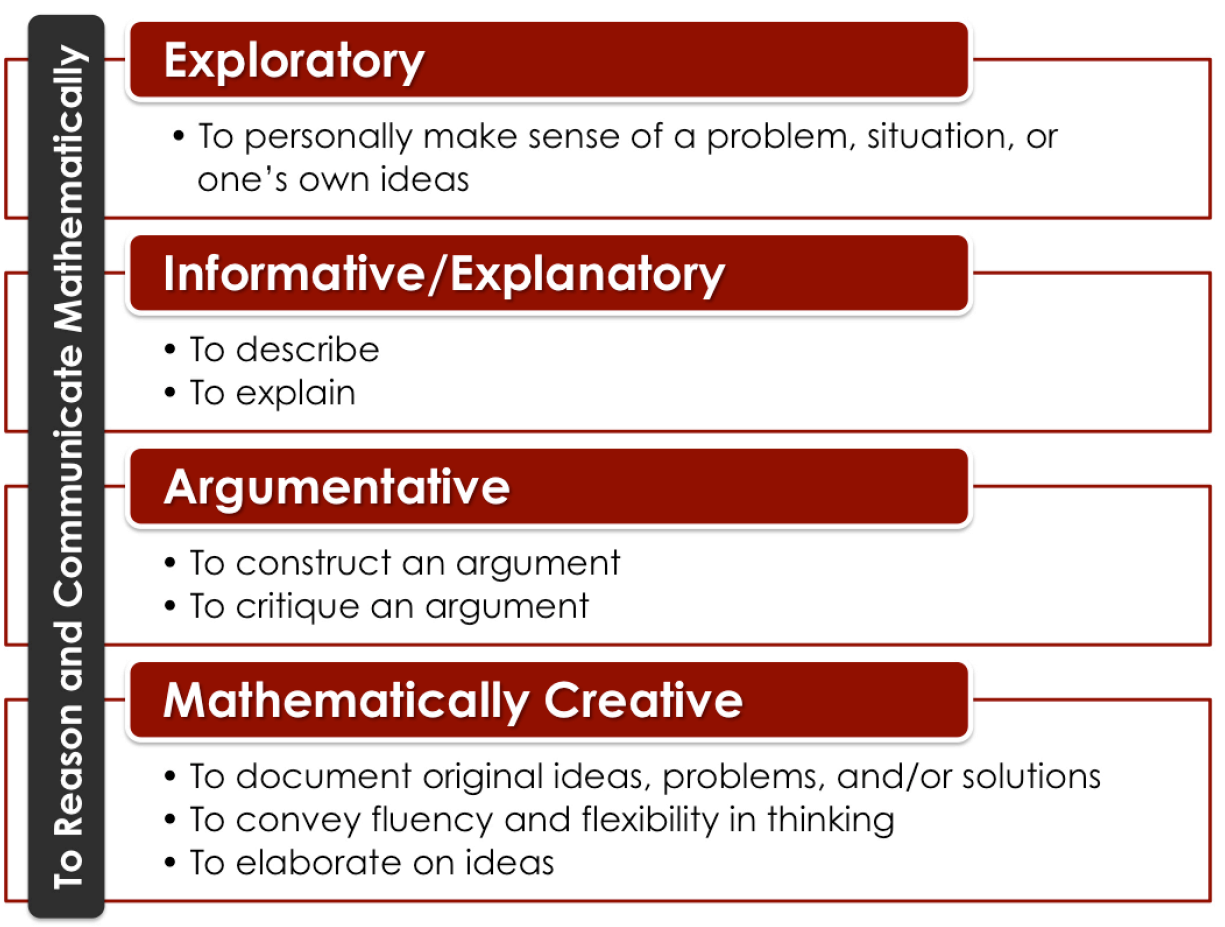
To Reason and Communicate Mathematically

Exploratory

• To personally make sense of a problem, situation, or one's own ideas

Informative/Explanatory

• To describe
• To explain

Argumentative

• To construct an argument
• To critique an argument

Mathematically Creative

• To document original ideas, problems, and/or solutions
• To convey fluency and flexibility in thinking
• To elaborate on ideas